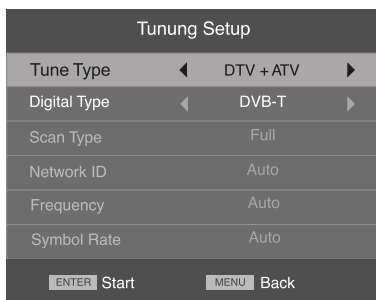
Tunung Setup

| | | | |
|---|---|---|---|
| Tune Type | ◄ | DTV + ATV | ► |
| Digital Type | ◄ | DVB-T | ► |
| Scan Type | | Full | |
| Network ID | | Auto | |
| Frequency | | Auto | |
| Symbol Rate | | Auto | |

ENTER Start MENU Back